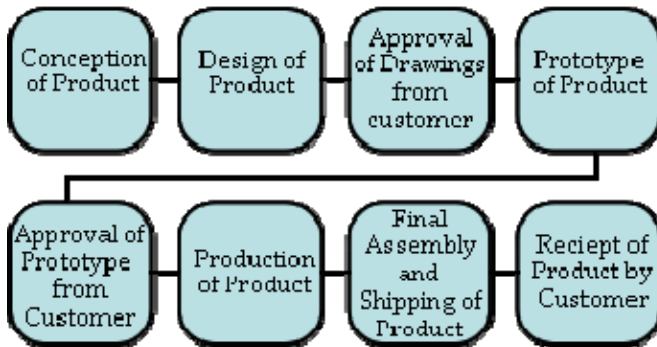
Conception of Product

Design of Product

Approval of Drawings from customer

Prototype of Product

Approval of Prototype from Customer

Production of Product

Final Assembly and Shipping of Product

Reciept of Product by Customer